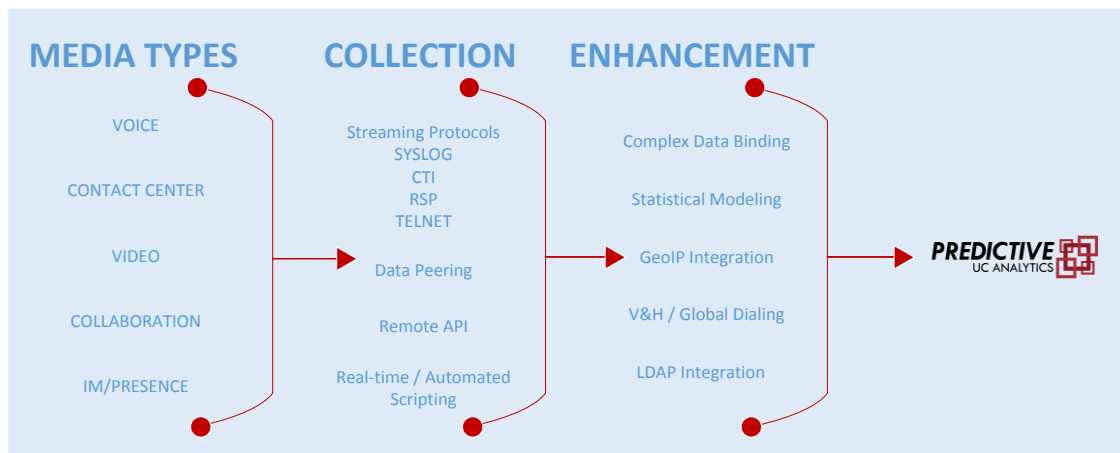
MEDIA TYPES

VOICE

CONTACT CENTER

VIDEO

COLLABORATION

IM/PRESENCE

COLLECTION

Streaming Protocols
SYSLOG
CTI
RSP
TELNET

Data Peering

Remote API

Real-time / Automated Scripting

ENHANCEMENT

Complex Data Binding

Statistical Modeling

GeoIP Integration

V&H / Global Dialing

LDAP Integration

PREDICTIVE
UC ANALYTICS